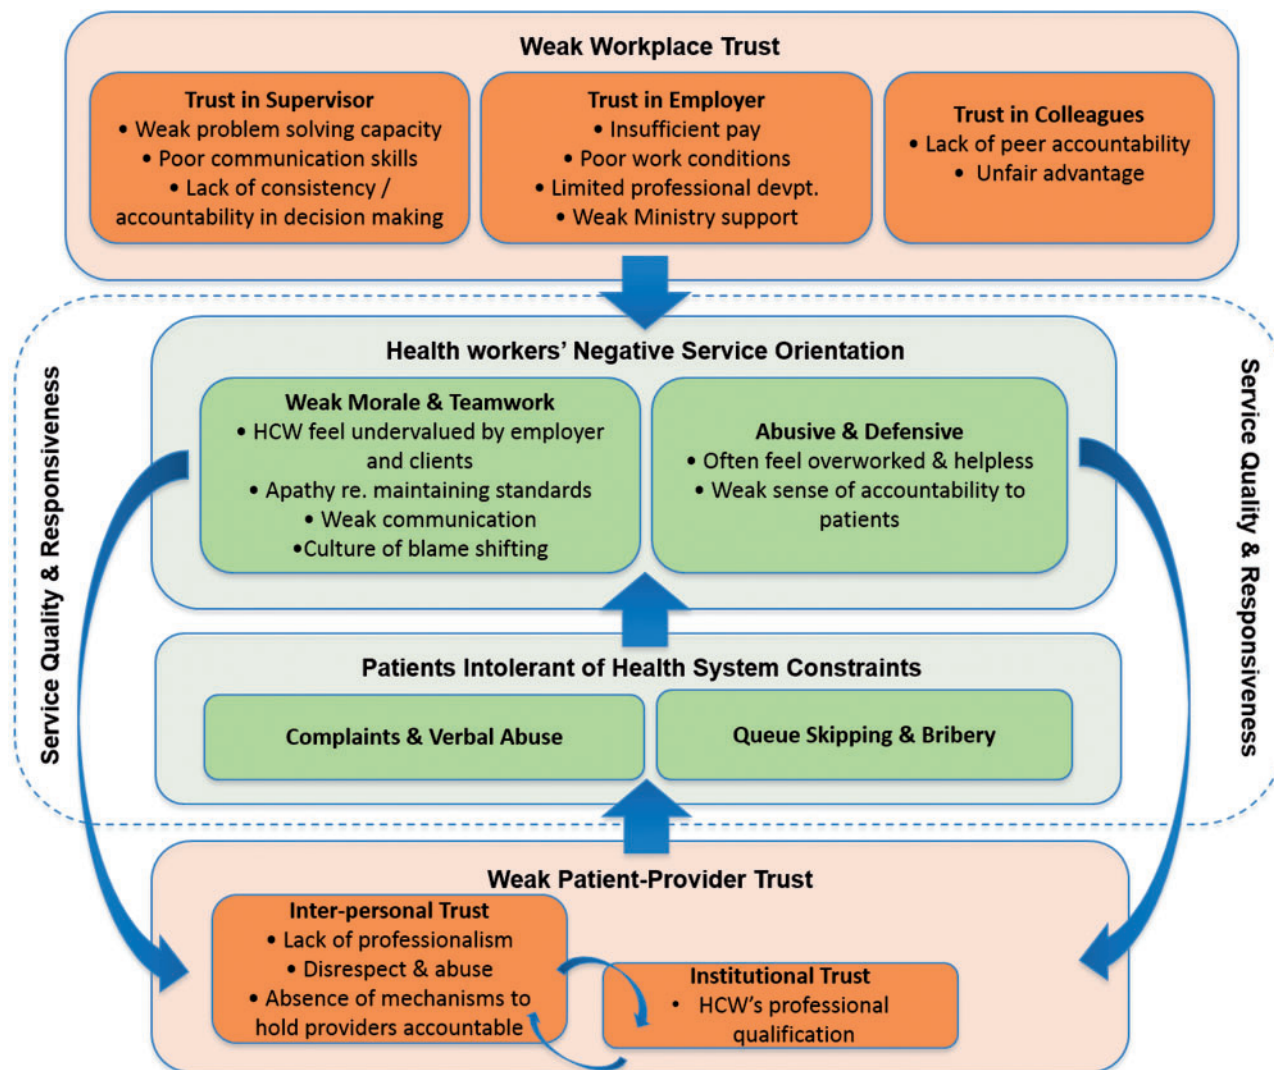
Weak Workplace Trust

Trust in Supervisor
• Weak problem solving capacity
• Poor communication skills
• Lack of consistency / accountability in decision making

Trust in Employer
• Insufficient pay
• Poor work conditions
• Limited professional devpt.
• Weak Ministry support

Trust in Colleagues
• Lack of peer accountability
• Unfair advantage

Service Quality & Responsiveness

Health workers' Negative Service Orientation

Weak Morale & Teamwork
• HCW feel undervalued by employer and clients
• Apathy re. maintaining standards
• Weak communication
•Culture of blame shifting

Abusive & Defensive
• Often feel overworked & helpless
• Weak sense of accountability to patients

Service Quality & Responsiveness

Patients Intolerant of Health System Constraints

Complaints & Verbal Abuse

Queue Skipping & Bribery

Weak Patient-Provider Trust

Inter-personal Trust
• Lack of professionalism
• Disrespect & abuse
• Absence of mechanisms to hold providers accountable

Institutional Trust
• HCW's professional qualification